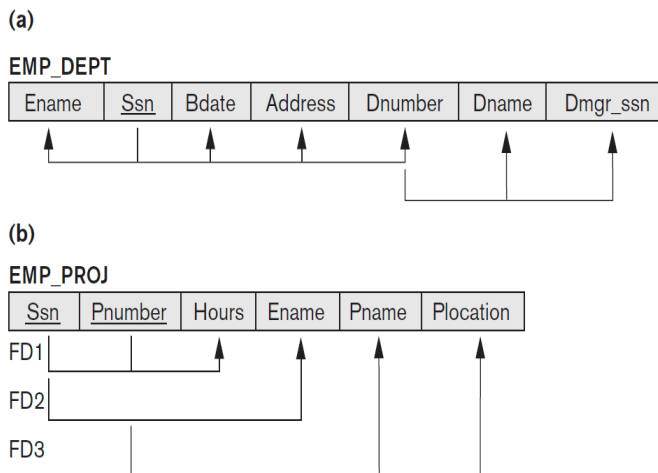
(a)

EMP_DEPT

| Ename | Ssn | Bdate | Address | Dnumber | Dname | Dmgr_ssn |
|---|---|---|---|---|---|---|

(b)

EMP_PROJ

| Ssn | Pnumber | Hours | Ename | Pname | Plocation |
|---|---|---|---|---|---|

FD1

FD2

FD3